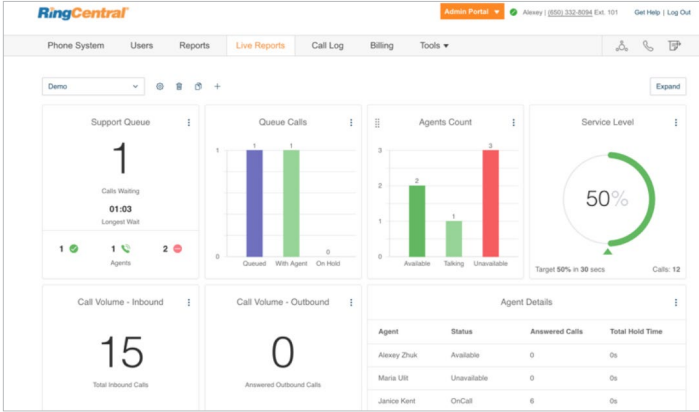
RingCentral

Admin Portal ▾ Alexey | (650) 332-8094 Ext. 101 Get Help | Log Out

Phone System Users Reports Live Reports Call Log Billing Tools ▾

Demo

Expand

Support Queue

1

Calls Waiting

01:03

Longest Wait

1 1 2

Agents

Queue Calls

1 1

1

0

0

Queued With Agent On Hold

Agents Count

3

3

2

2

1

1

0

Available Talking Unavailable

Service Level

50%

Target 50% in 30 secs Calls: 12

Call Volume - Inbound

15

Total Inbound Calls

Call Volume - Outbound

0

Answered Outbound Calls

Agent Details

| Agent | Status | Answered Calls | Total Hold Time |
|---|---|---|---|
| Alexey Zhuk | Available | 0 | 0s |
| Maria Ulit | Unavailable | 0 | 0s |
| Janice Kent | OnCall | 6 | 0s |